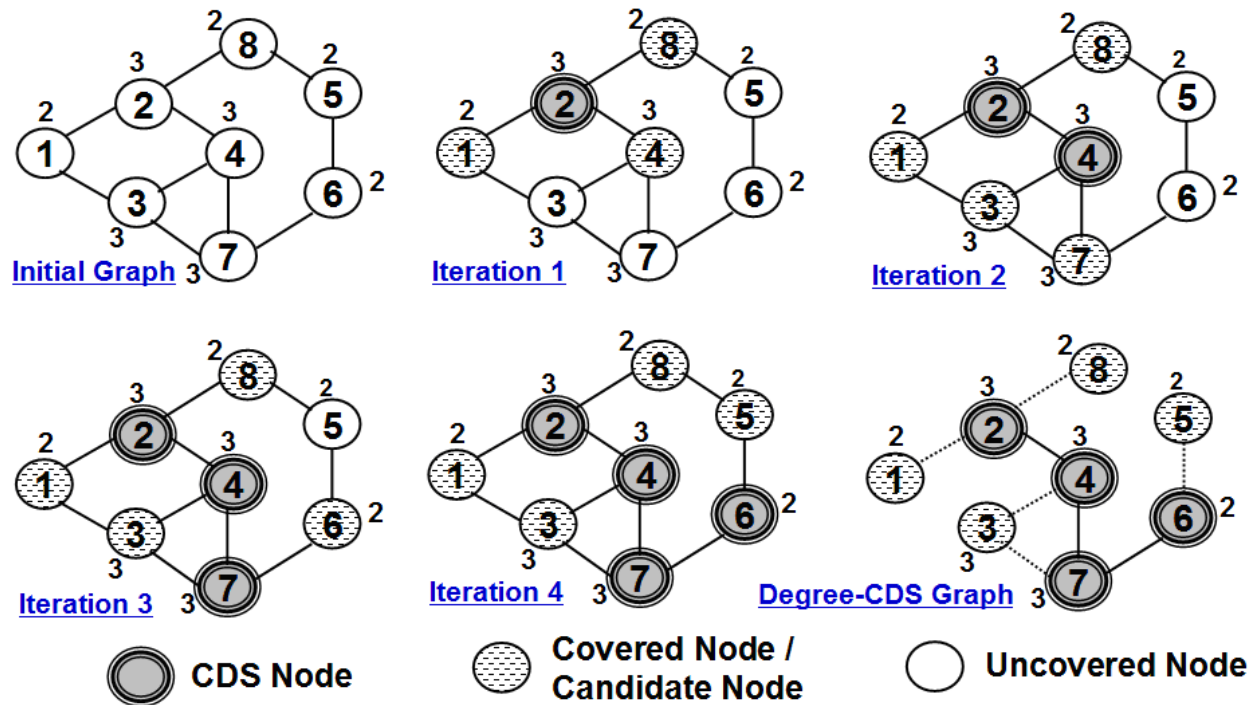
2 8
3 2
2 5
2 3
1 4
6 2
3
3
Initial Graph 3 7

2 8
3 2
2 5
2 3
1 4
6 2
3
3
Iteration 1 3 7

2 8
3 2
2 5
2 3
1 4
6 2
3
3
Iteration 2 3 7

2 8
3 2
2 5
2 3
1 4
6 2
3
3
Iteration 3 3 7

2 8
3 2
2 5
2 3
1 4
6 2
3
3
Iteration 4 3 7

2 8
3 2
2 5
2 3
1 4
6 2
3
3
Degree-CDS Graph 3 7

CDS Node

Covered Node / Candidate Node

Uncovered Node